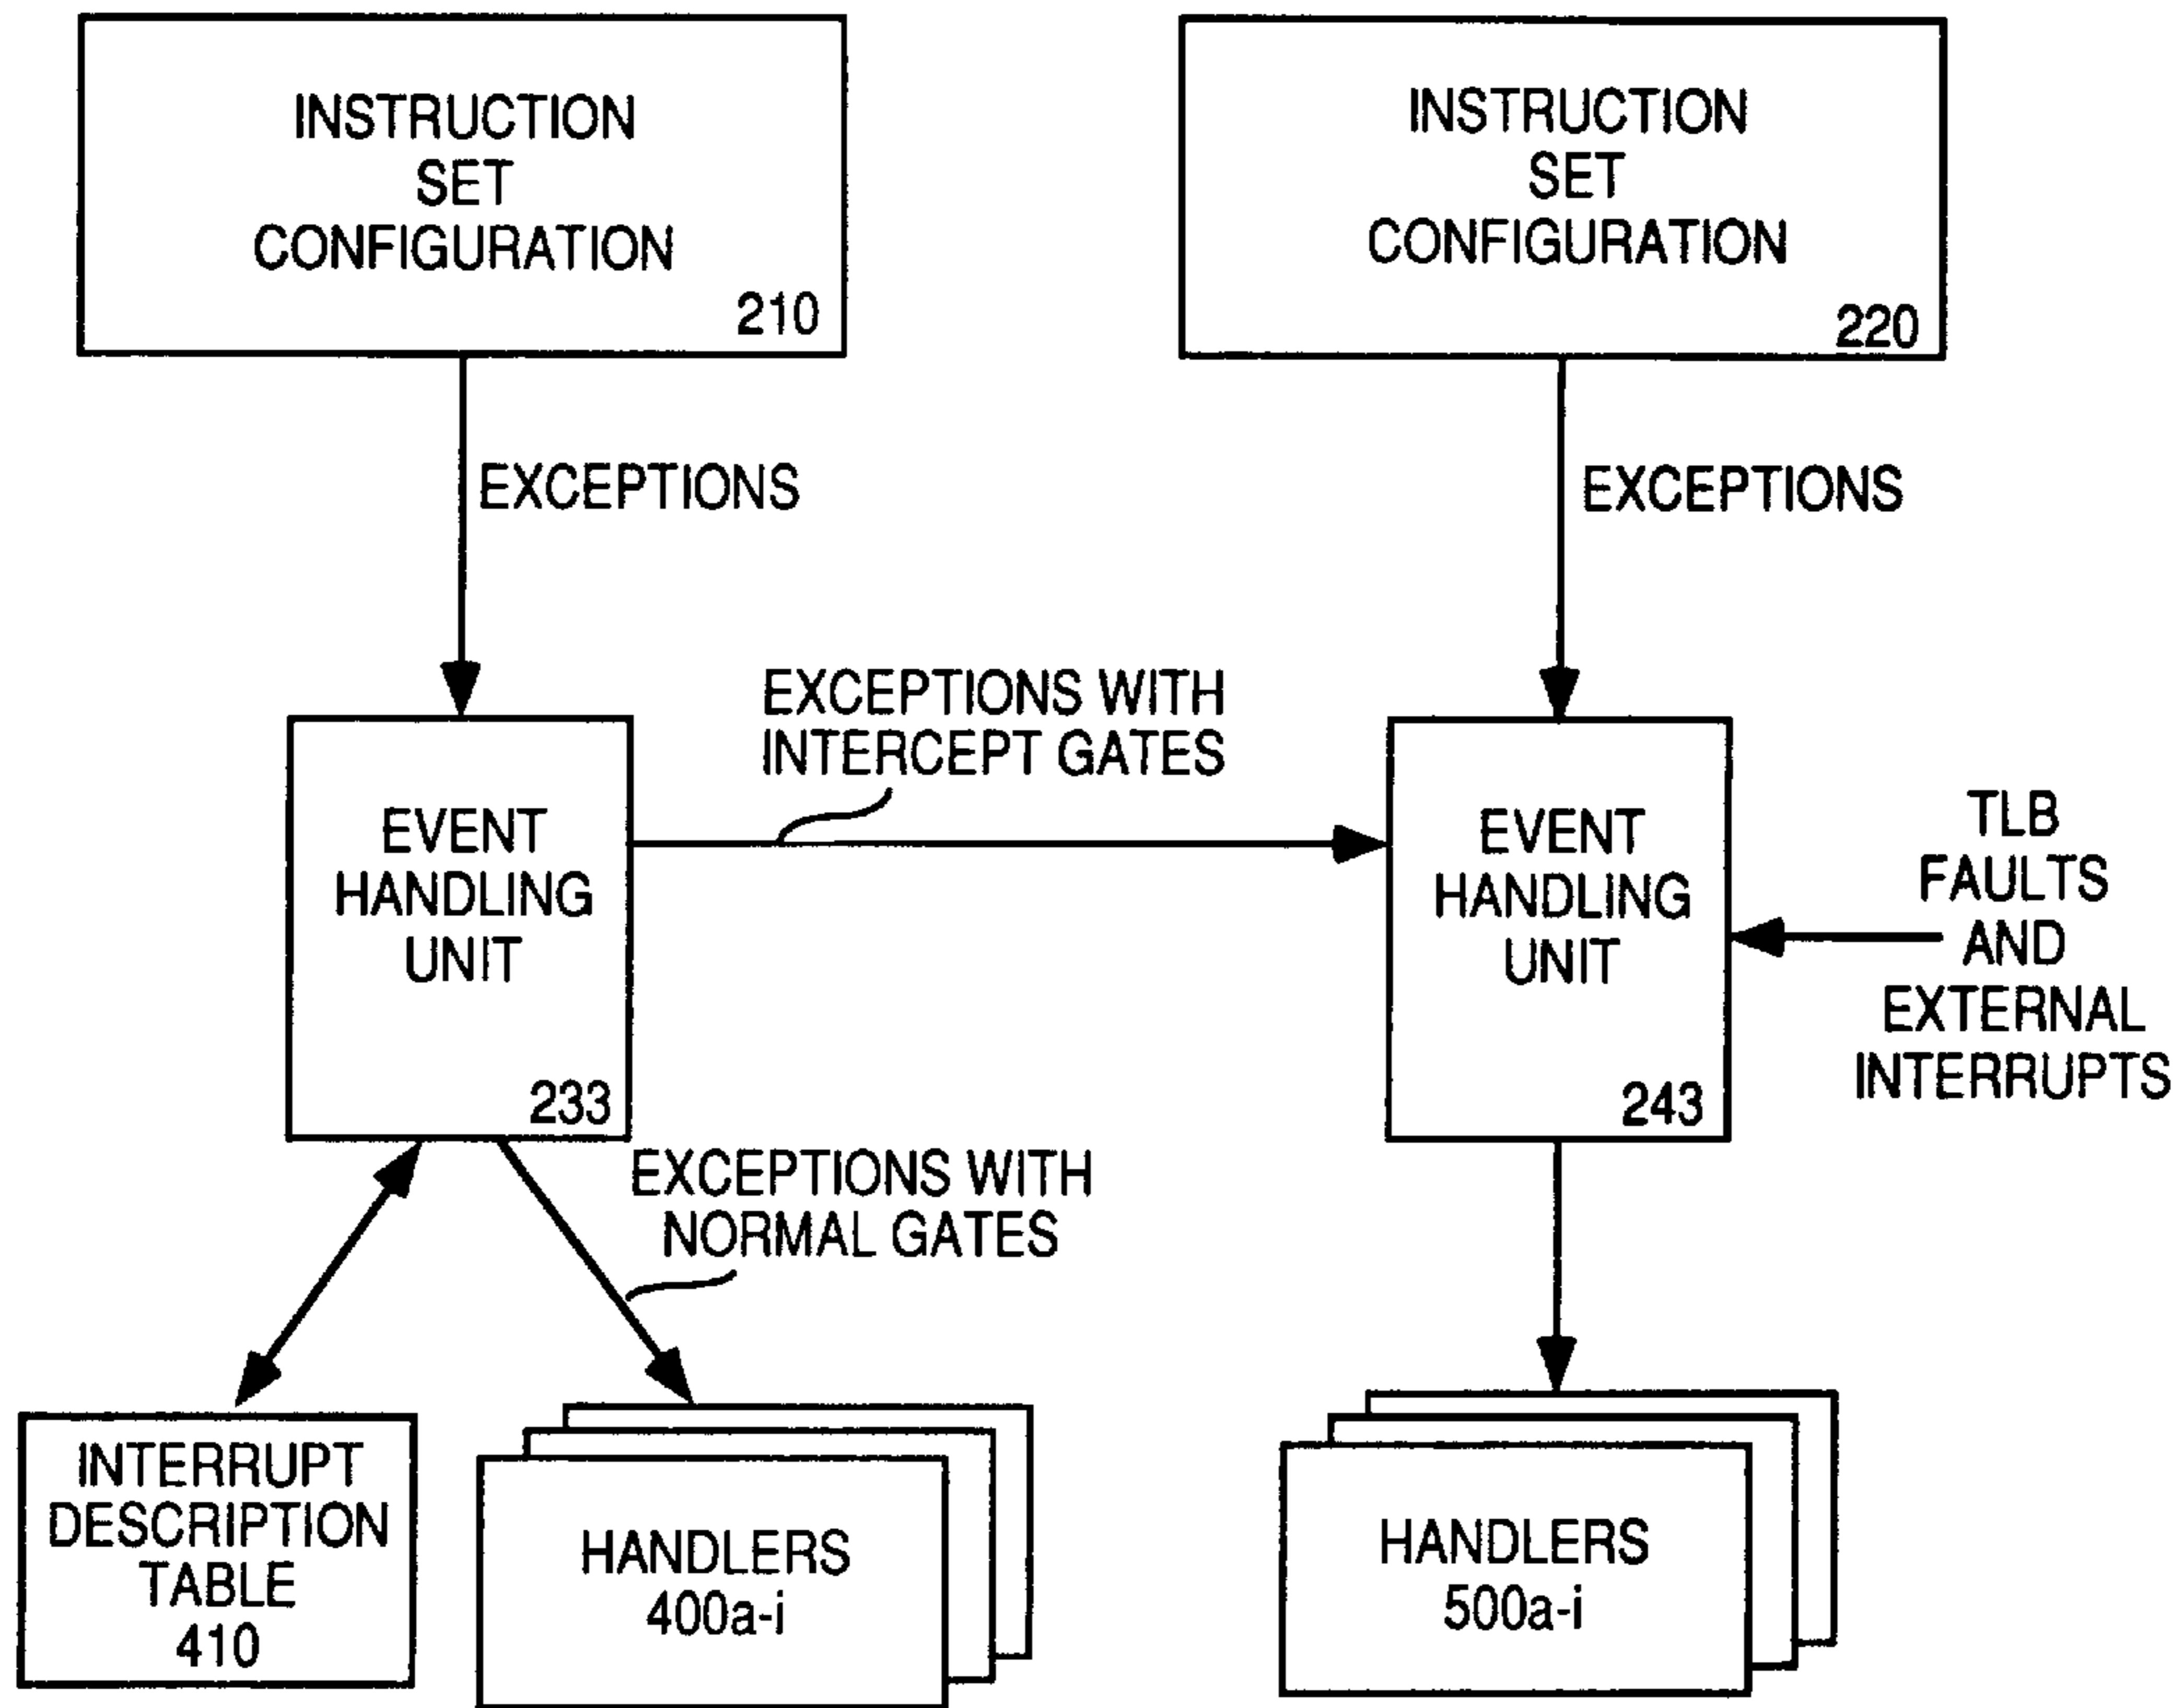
INSTRUCTION SET CONFIGURATION
210

INSTRUCTION SET CONFIGURATION
220

EXCEPTIONS

EXCEPTIONS

EXCEPTIONS WITH INTERCEPT GATES

EVENT HANDLING UNIT
233

EVENT HANDLING UNIT
243

TLB FAULTS AND EXTERNAL INTERRUPTS

EXCEPTIONS WITH NORMAL GATES

INTERRUPT DESCRIPTION TABLE
410

HANDLERS
400a-i

HANDLERS
500a-i